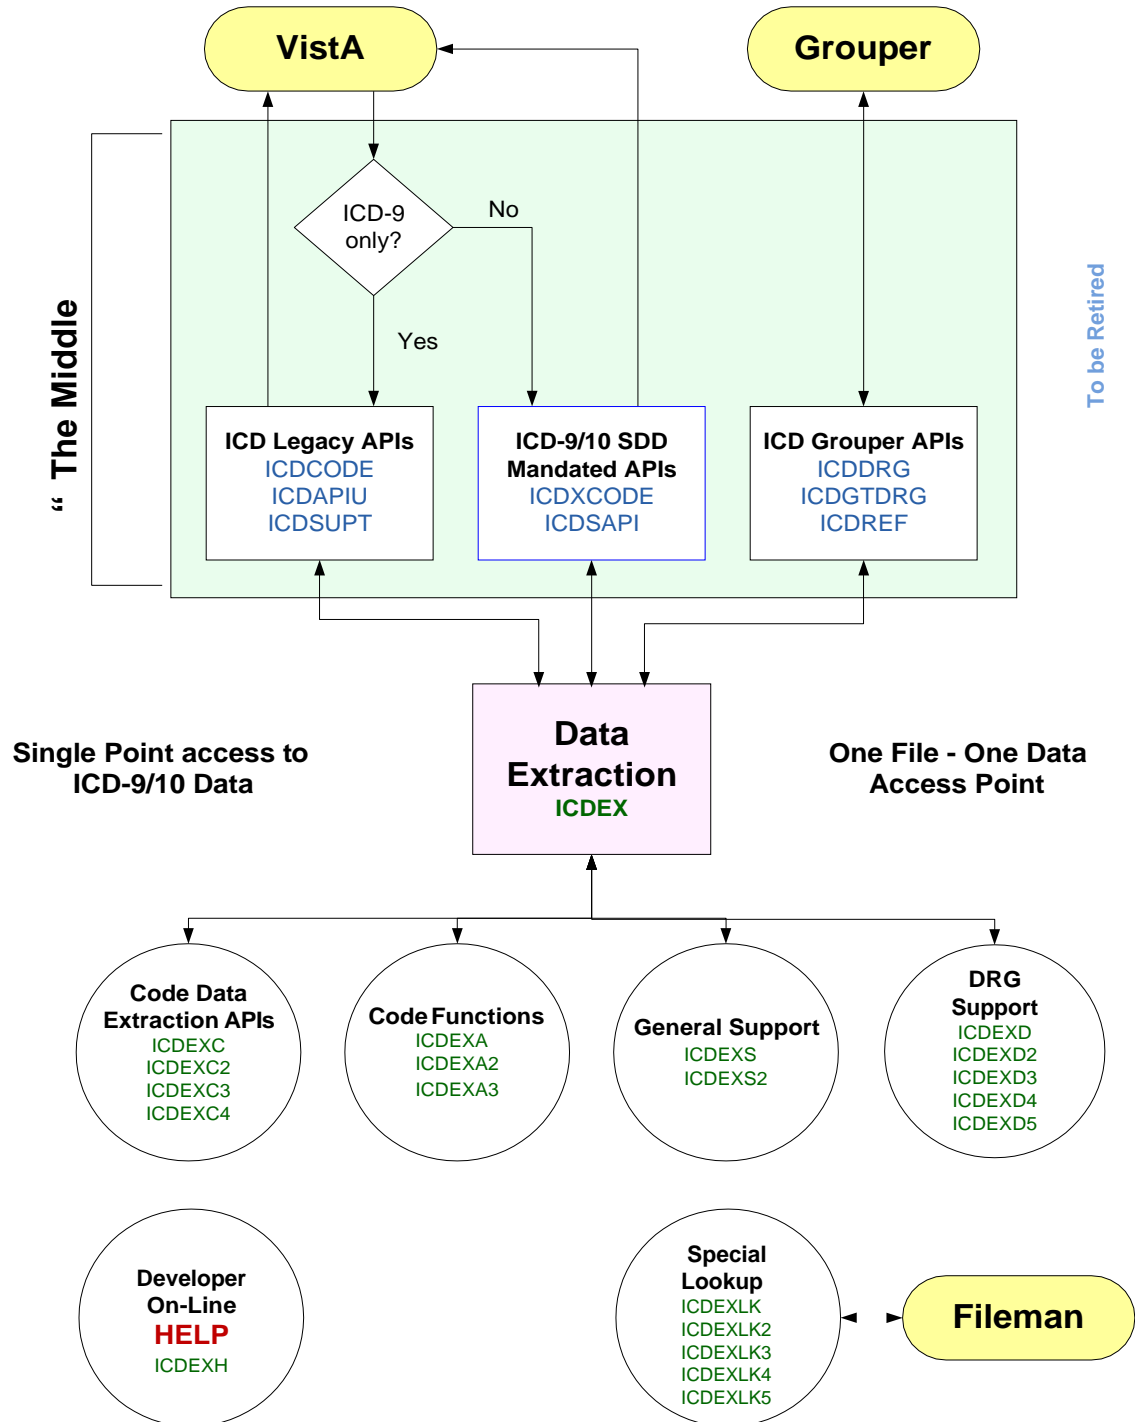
VistA

Grouper

ICD-9 only?

No

Yes

“ The Middle

To be Retired

ICD Legacy APIs
ICDCODE
ICDAPIU
ICDSUPT

ICD-9/10 SDD Mandated APIs
ICDXCODE
ICDSAPI

ICD Grouper APIs
ICDDRG
ICDGTDRG
ICDREF

Single Point access to ICD-9/10 Data

Data Extraction
ICDEX

One File - One Data Access Point

Code Data Extraction APIs
ICDEXC
ICDEXC2
ICDEXC3
ICDEXC4

Code Functions
ICDEXA
ICDEXA2
ICDEXA3

General Support
ICDEXS
ICDEXS2

DRG Support
ICDEXD
ICDEXD2
ICDEXD3
ICDEXD4
ICDEXD5

Developer On-Line
HELP
ICDEXH

Special Lookup
ICDEXLK
ICDEXLK2
ICDEXLK3
ICDEXLK4
ICDEXLK5

Fileman